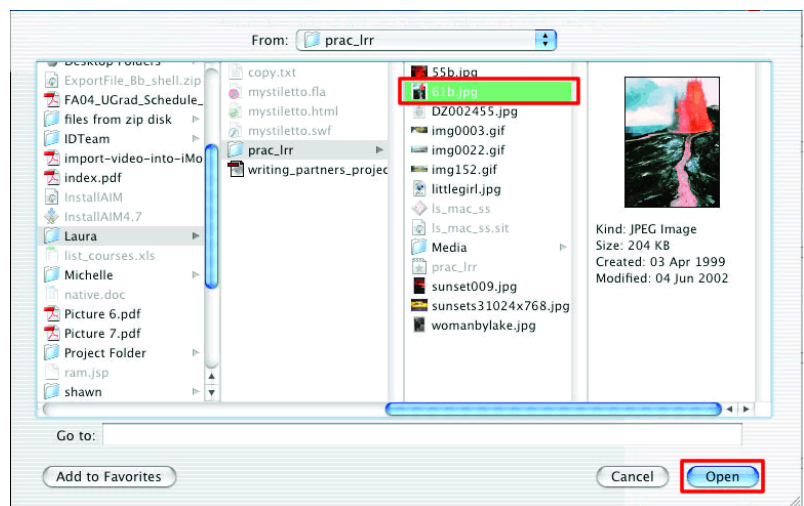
From: prac_lrr

Desktop Folders
ExportFile_Bb_shell.zip
FA04_UGrad_Schedule_
files from zip disk
IDTeam
import-video-into-iMo
index.pdf
InstallAIM
InstallAIM4.7
Laura
list_courses.xls
Michelle
native.doc
Picture 6.pdf
Picture 7.pdf
Project Folder
ram.jsp
shawn

copy.txt
mystiletto.fla
mystiletto.html
mystiletto.swf
prac_lrr
writing_partners_projec

55b.jpg
61b.jpg
DZ002455.jpg
img0003.gif
img0022.gif
img152.gif
littlegirl.jpg
ls_mac_ss
ls_mac_ss.sit
Media
prac_lrr
sunset009.jpg
sunsets31024x768.jpg
womanbylake.jpg

Kind: JPEG Image
Size: 204 KB
Created: 03 Apr 1999
Modified: 04 Jun 2002

Go to:

Add to Favorites

Cancel

Open